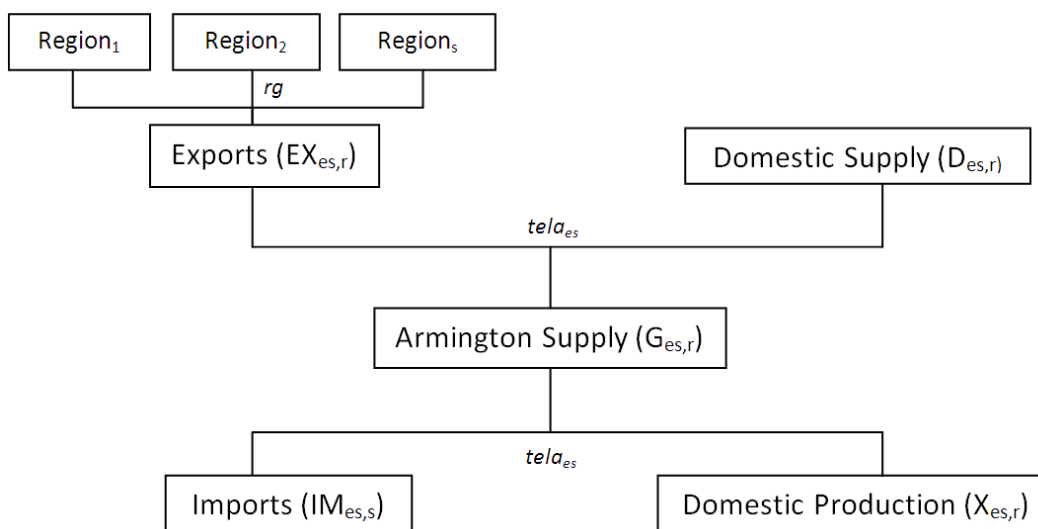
Region$_1$

Region$_2$

Region$_s$

$rg$

Exports (EX$_{es,r}$)

Domestic Supply (D$_{es,r}$)

$tela_{es}$

Armington Supply (G$_{es,r}$)

$tela_{es}$

Imports (IM$_{es,s}$)

Domestic Production (X$_{es,r}$)